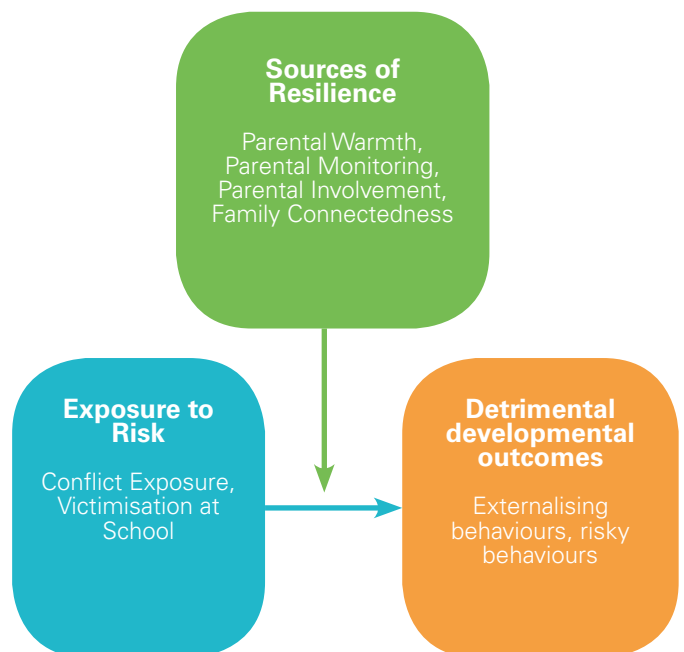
Sources of Resilience

Parental Warmth, Parental Monitoring, Parental Involvement, Family Connectedness

Exposure to Risk

Conflict Exposure, Victimisation at School

Detrimental developmental outcomes

Externalising behaviours, risky behaviours